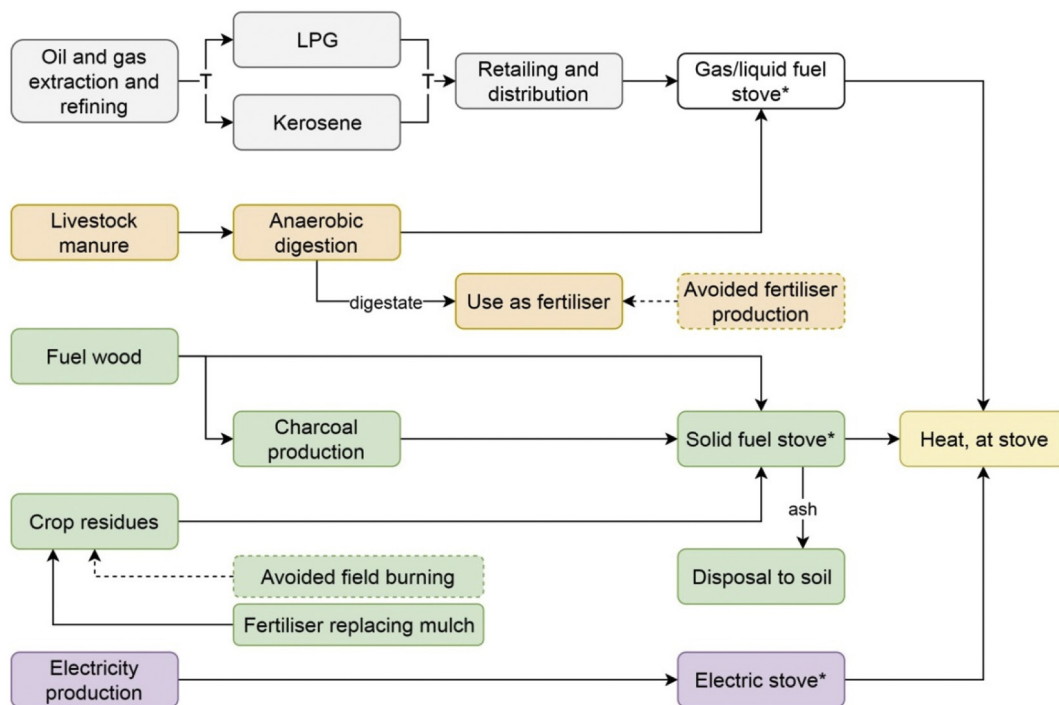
Oil and gas extraction and refining

T

LPG

Kerosene

T

Retailing and distribution

Gas/liquid fuel stove*

Livestock manure

Anaerobic digestion

digestate

Use as fertiliser

Avoided fertiliser production

Fuel wood

Charcoal production

Solid fuel stove*

Heat, at stove

Crop residues

ash

Avoided field burning

Disposal to soil

Fertiliser replacing mulch

Electricity production

Electric stove*